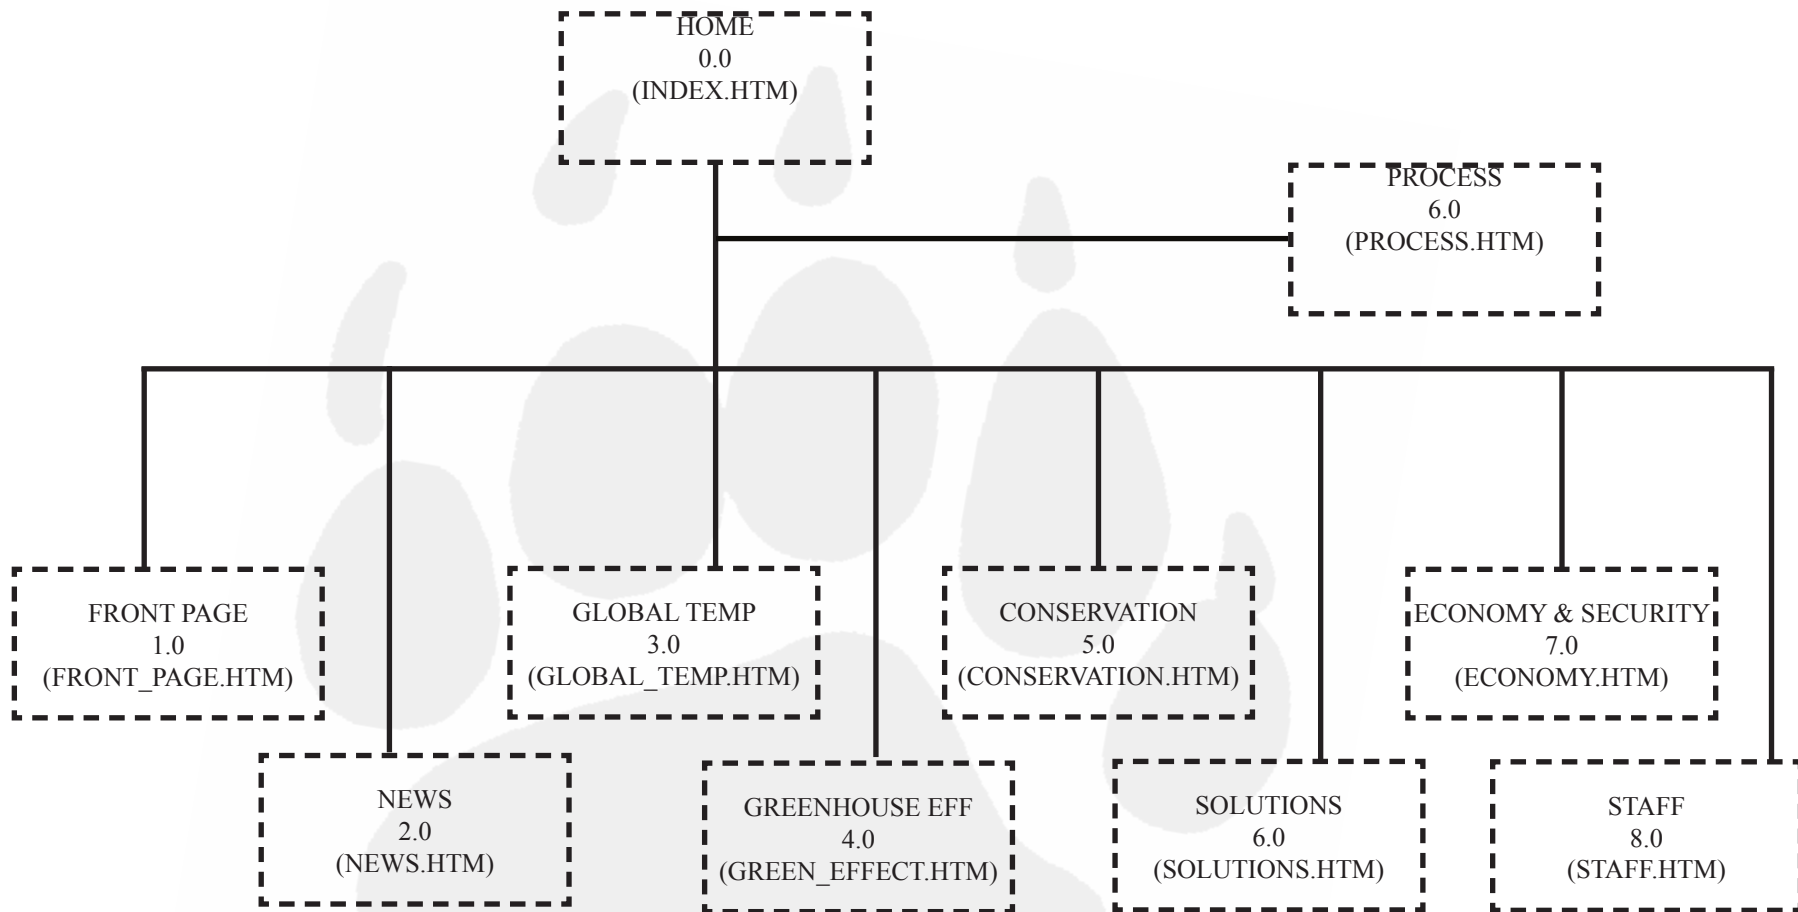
HOME
0.0
(INDEX.HTM)

PROCESS
6.0
(PROCESS.HTM)

FRONT PAGE
1.0
(FRONT_PAGE.HTM)

NEWS
2.0
(NEWS.HTM)

GLOBAL TEMP
3.0
(GLOBAL_TEMP.HTM)

GREENHOUSE EFF
4.0
(GREEN_EFFECT.HTM)

CONSERVATION
5.0
(CONSERVATION.HTM)

SOLUTIONS
6.0
(SOLUTIONS.HTM)

ECONOMY & SECURITY
7.0
(ECONOMY.HTM)

STAFF
8.0
(STAFF.HTM)